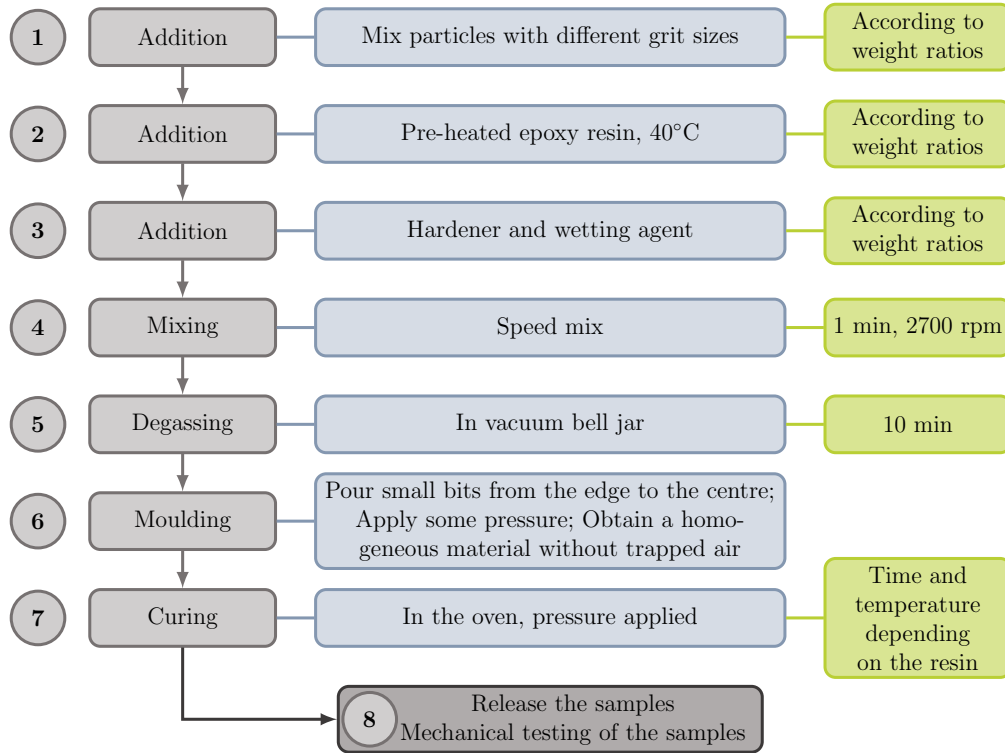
1
Addition
Mix particles with different grit sizes
According to weight ratios

2
Addition
Pre-heated epoxy resin, 40°C
According to weight ratios

3
Addition
Hardener and wetting agent
According to weight ratios

4
Mixing
Speed mix
1 min, 2700 rpm

5
Degassing
In vacuum bell jar
10 min

6
Moulding
Pour small bits from the edge to the centre; Apply some pressure; Obtain a homogeneous material without trapped air

7
Curing
In the oven, pressure applied
Time and temperature depending on the resin

8
Release the samples
Mechanical testing of the samples